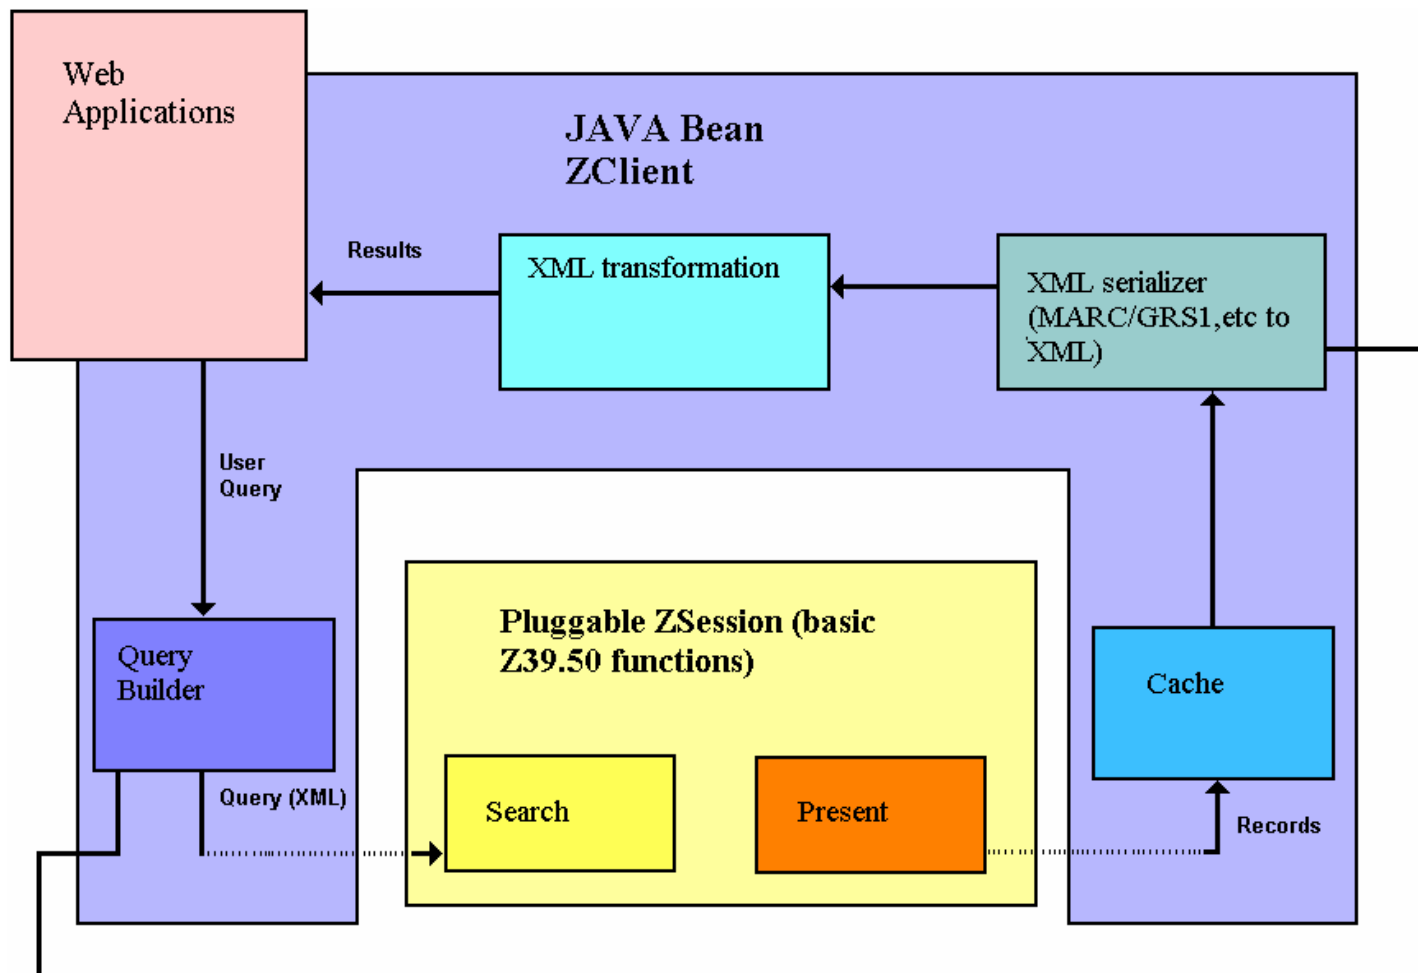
Web Applications

JAVA Bean ZClient

Results

XML transformation

XML serializer (MARC/GRS1,etc to XML)

User Query

Query Builder

Pluggable ZSession (basic Z39.50 functions)

Cache

Query (XML)

Search

Present

Records